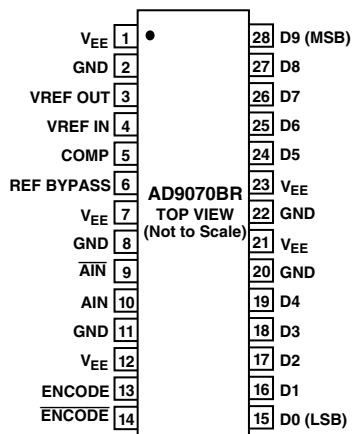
$V_{EE}$ 1
GND 2
VREF OUT 3
VREF IN 4
COMP 5
REF BYPASS 6
$V_{EE}$ 7
GND 8
$\overline{AIN}$ 9
AIN 10
GND 11
$V_{EE}$ 12
ENCODE 13
$\overline{ENCODE}$ 14

AD9070BR
TOP VIEW
(Not to Scale)

28 D9 (MSB)
27 D8
26 D7
25 D6
24 D5
23 $V_{EE}$
22 GND
21 $V_{EE}$
20 GND
19 D4
18 D3
17 D2
16 D1
15 D0 (LSB)